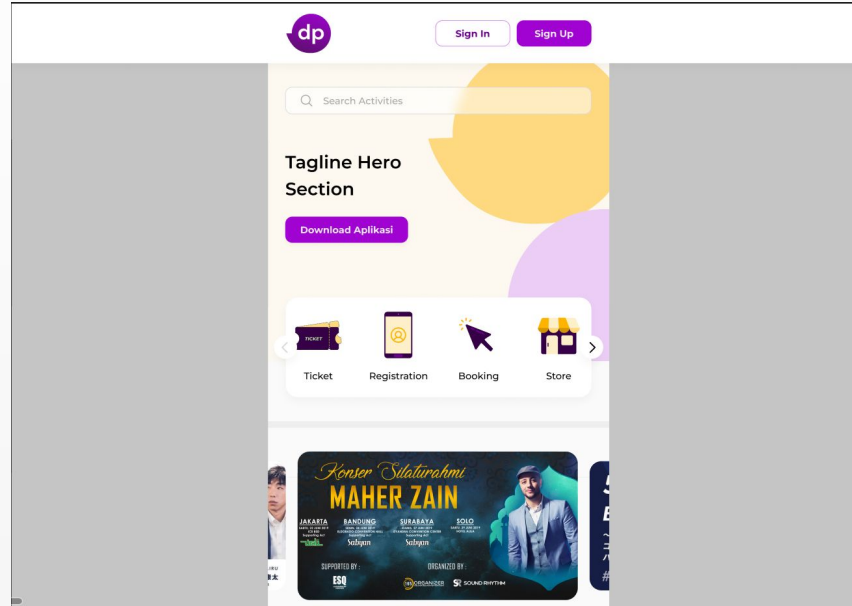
dp

Sign In

Sign Up

Search Activities

Tagline Hero Section

Download Aplikasi

TICKET

Ticket

Registration

Booking

Store

Konser Silaturahmi

MAHER ZAIN

JAKARTA

BANDUNG

SURABAYA

SOLO

Sabyan

Sabyan

SUPPORTED BY :

ESQ

ORGANIZED BY :

SOUND RHYTHM